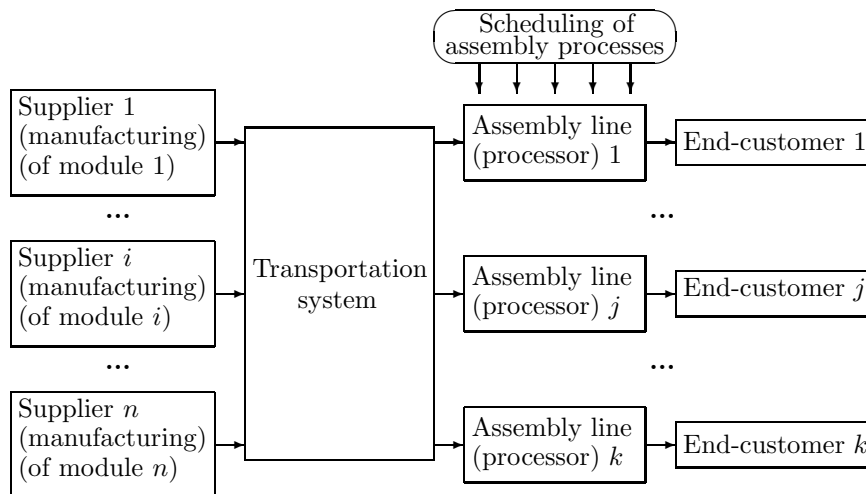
Scheduling of assembly processes

Supplier 1 (manufacturing) (of module 1)

...

Supplier $i$ (manufacturing) (of module $i$)

...

Supplier $n$ (manufacturing) (of module $n$)

Transportation system

Assembly line (processor) 1

...

Assembly line (processor) $j$

...

Assembly line (processor) $k$

End-customer 1

End-customer $j$

End-customer $k$